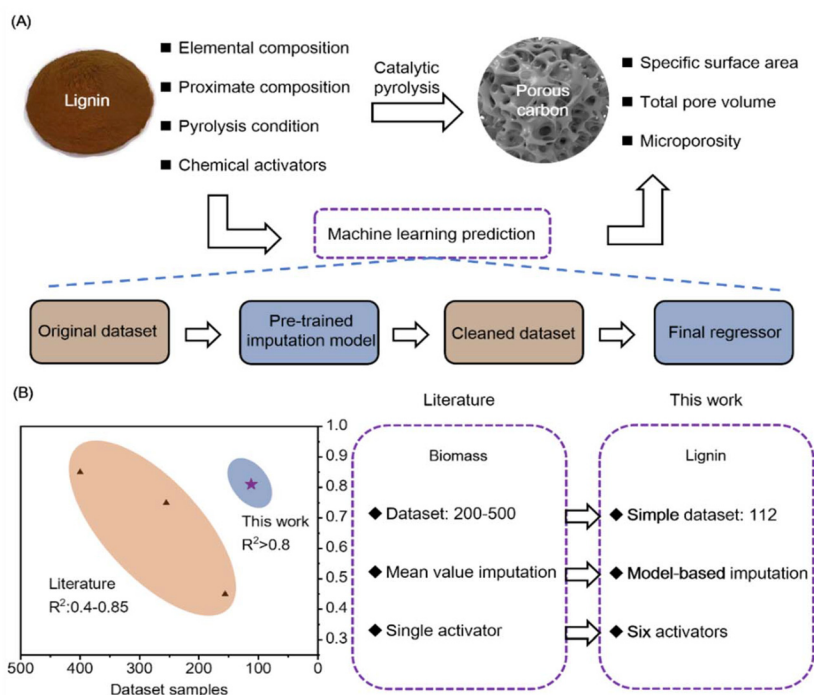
(A)

Lignin

■ Elemental composition
■ Proximate composition
■ Pyrolysis condition
■ Chemical activators

Catalytic pyrolysis

Porous carbon

■ Specific surface area
■ Total pore volume
■ Microporosity

Machine learning prediction

Original dataset

Pre-trained imputation model

Cleaned dataset

Final regressor

(B)

1.0
0.9
0.8
0.7
0.6
0.5
0.4
0.3

This work
$R^2$>0.8

Literature
$R^2$:0.4-0.85

500 400 300 200 100 0
Dataset samples

Literature

Biomass

◆ Dataset: 200-500

◆ Mean value imputation

◆ Single activator

This work

Lignin

◆ Simple dataset: 112

◆ Model-based imputation

◆ Six activators